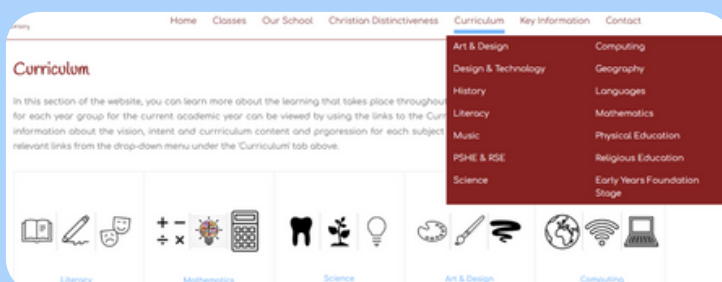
mary

Home Classes Our School Christian Distinctiveness Curriculum Key Information Contact

Art & Design
Design & Technology
History
Literacy
Music
PSHE & RSE
Science

Computing
Geography
Languages
Mathematics
Physical Education
Religious Education
Early Years Foundation Stage

Curriculum

In this section of the website, you can learn more about the learning that takes place throughou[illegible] for each year group for the current academic year can be viewed by using the links to the Curr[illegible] information about the vision, intent and currriculum content and prgoression for each subject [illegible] relevant links from the drop-down menu under the 'Curriculum' tab above.

Literacy
Mathematics
Science
Art & Design
Computing